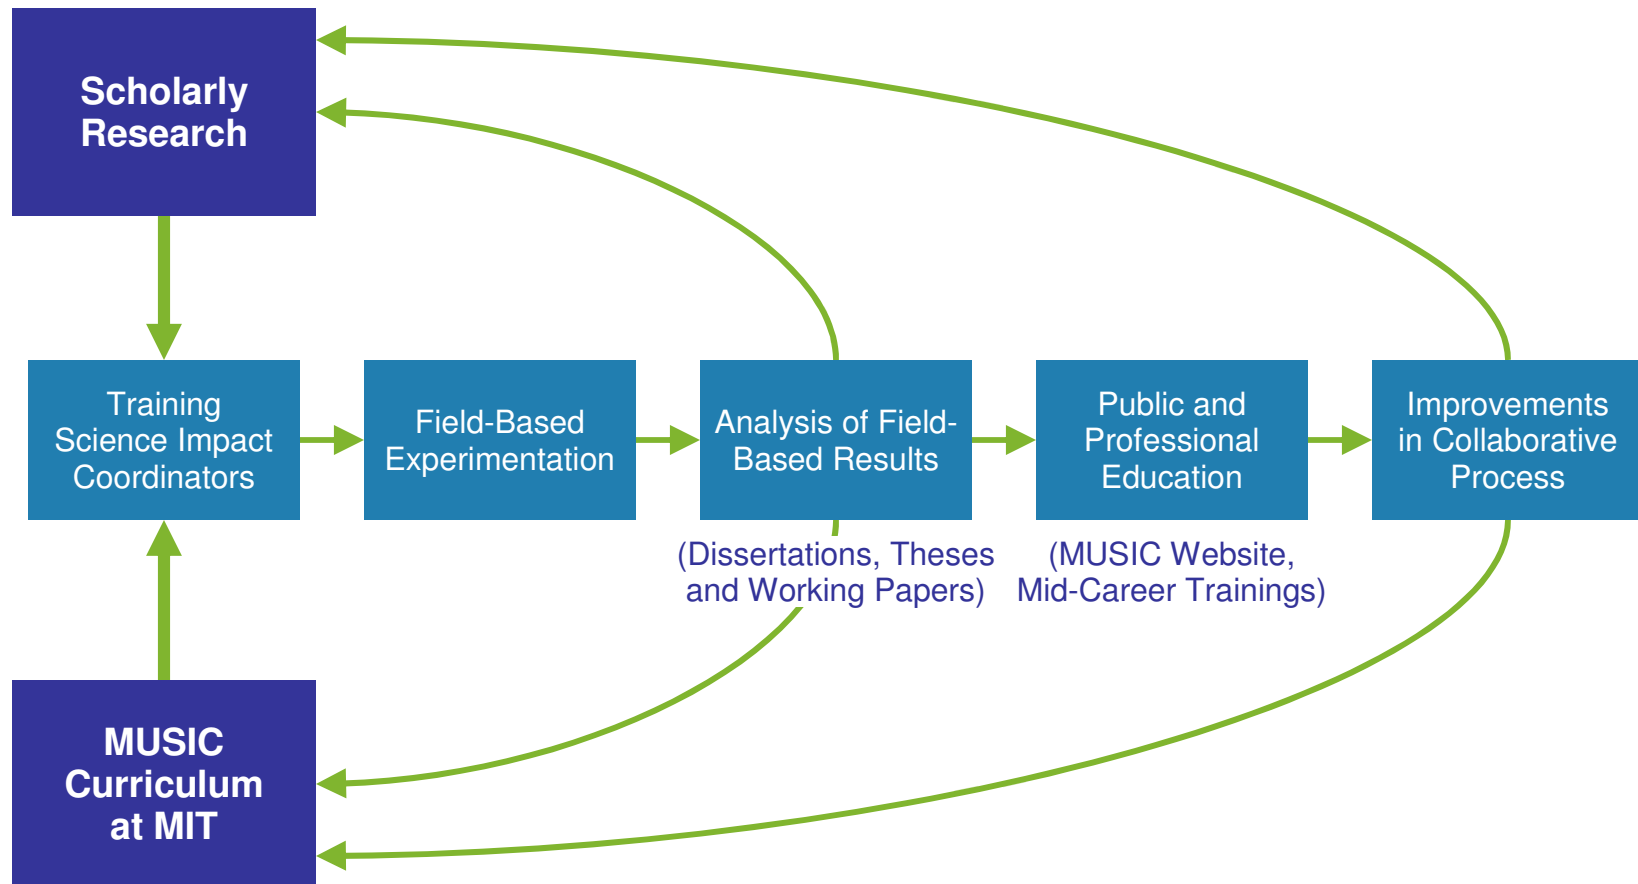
Scholarly Research

Training Science Impact Coordinators

Field-Based Experimentation

Analysis of Field-Based Results

(Dissertations, Theses and Working Papers)

Public and Professional Education

(MUSIC Website, Mid-Career Trainings)

Improvements in Collaborative Process

MUSIC Curriculum at MIT